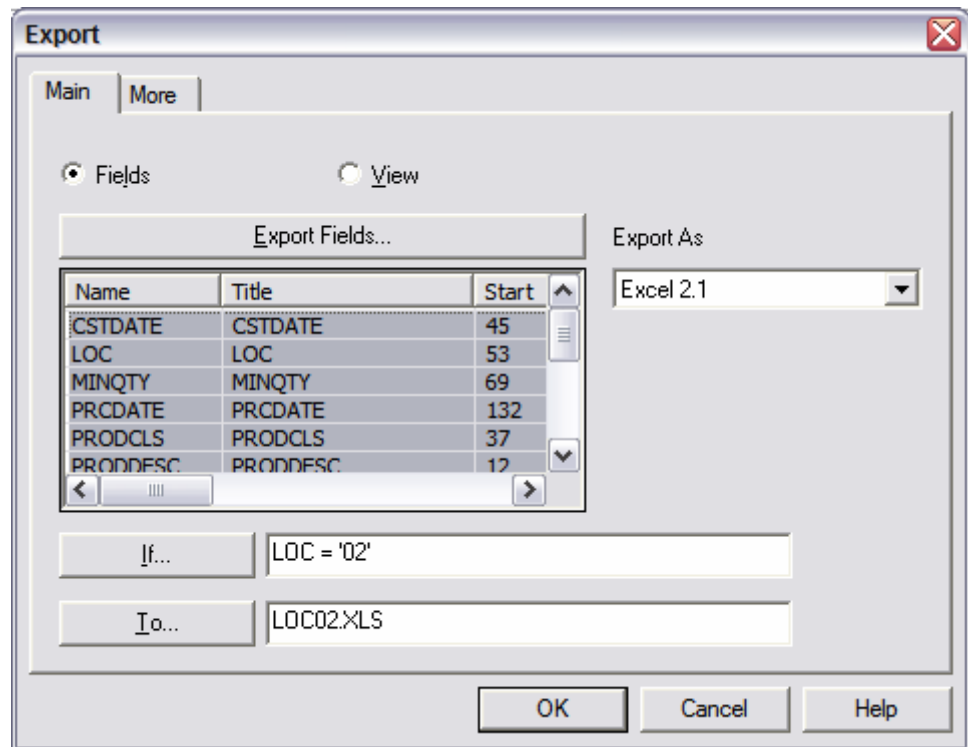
Export

Main | More

Fields

View

Export Fields...

Export As

Excel 2.1

| Name | Title | Start |
|---|---|---|
| CSTDATE | CSTDATE | 45 |
| LOC | LOC | 53 |
| MINQTY | MINQTY | 69 |
| PRCDATE | PRCDATE | 132 |
| PRODCLS | PRODCLS | 37 |
| PRODDESC | PRODDESC | 12 |

If...

LOC = '02'

To...

LOC02.XLS

OK

Cancel

Help